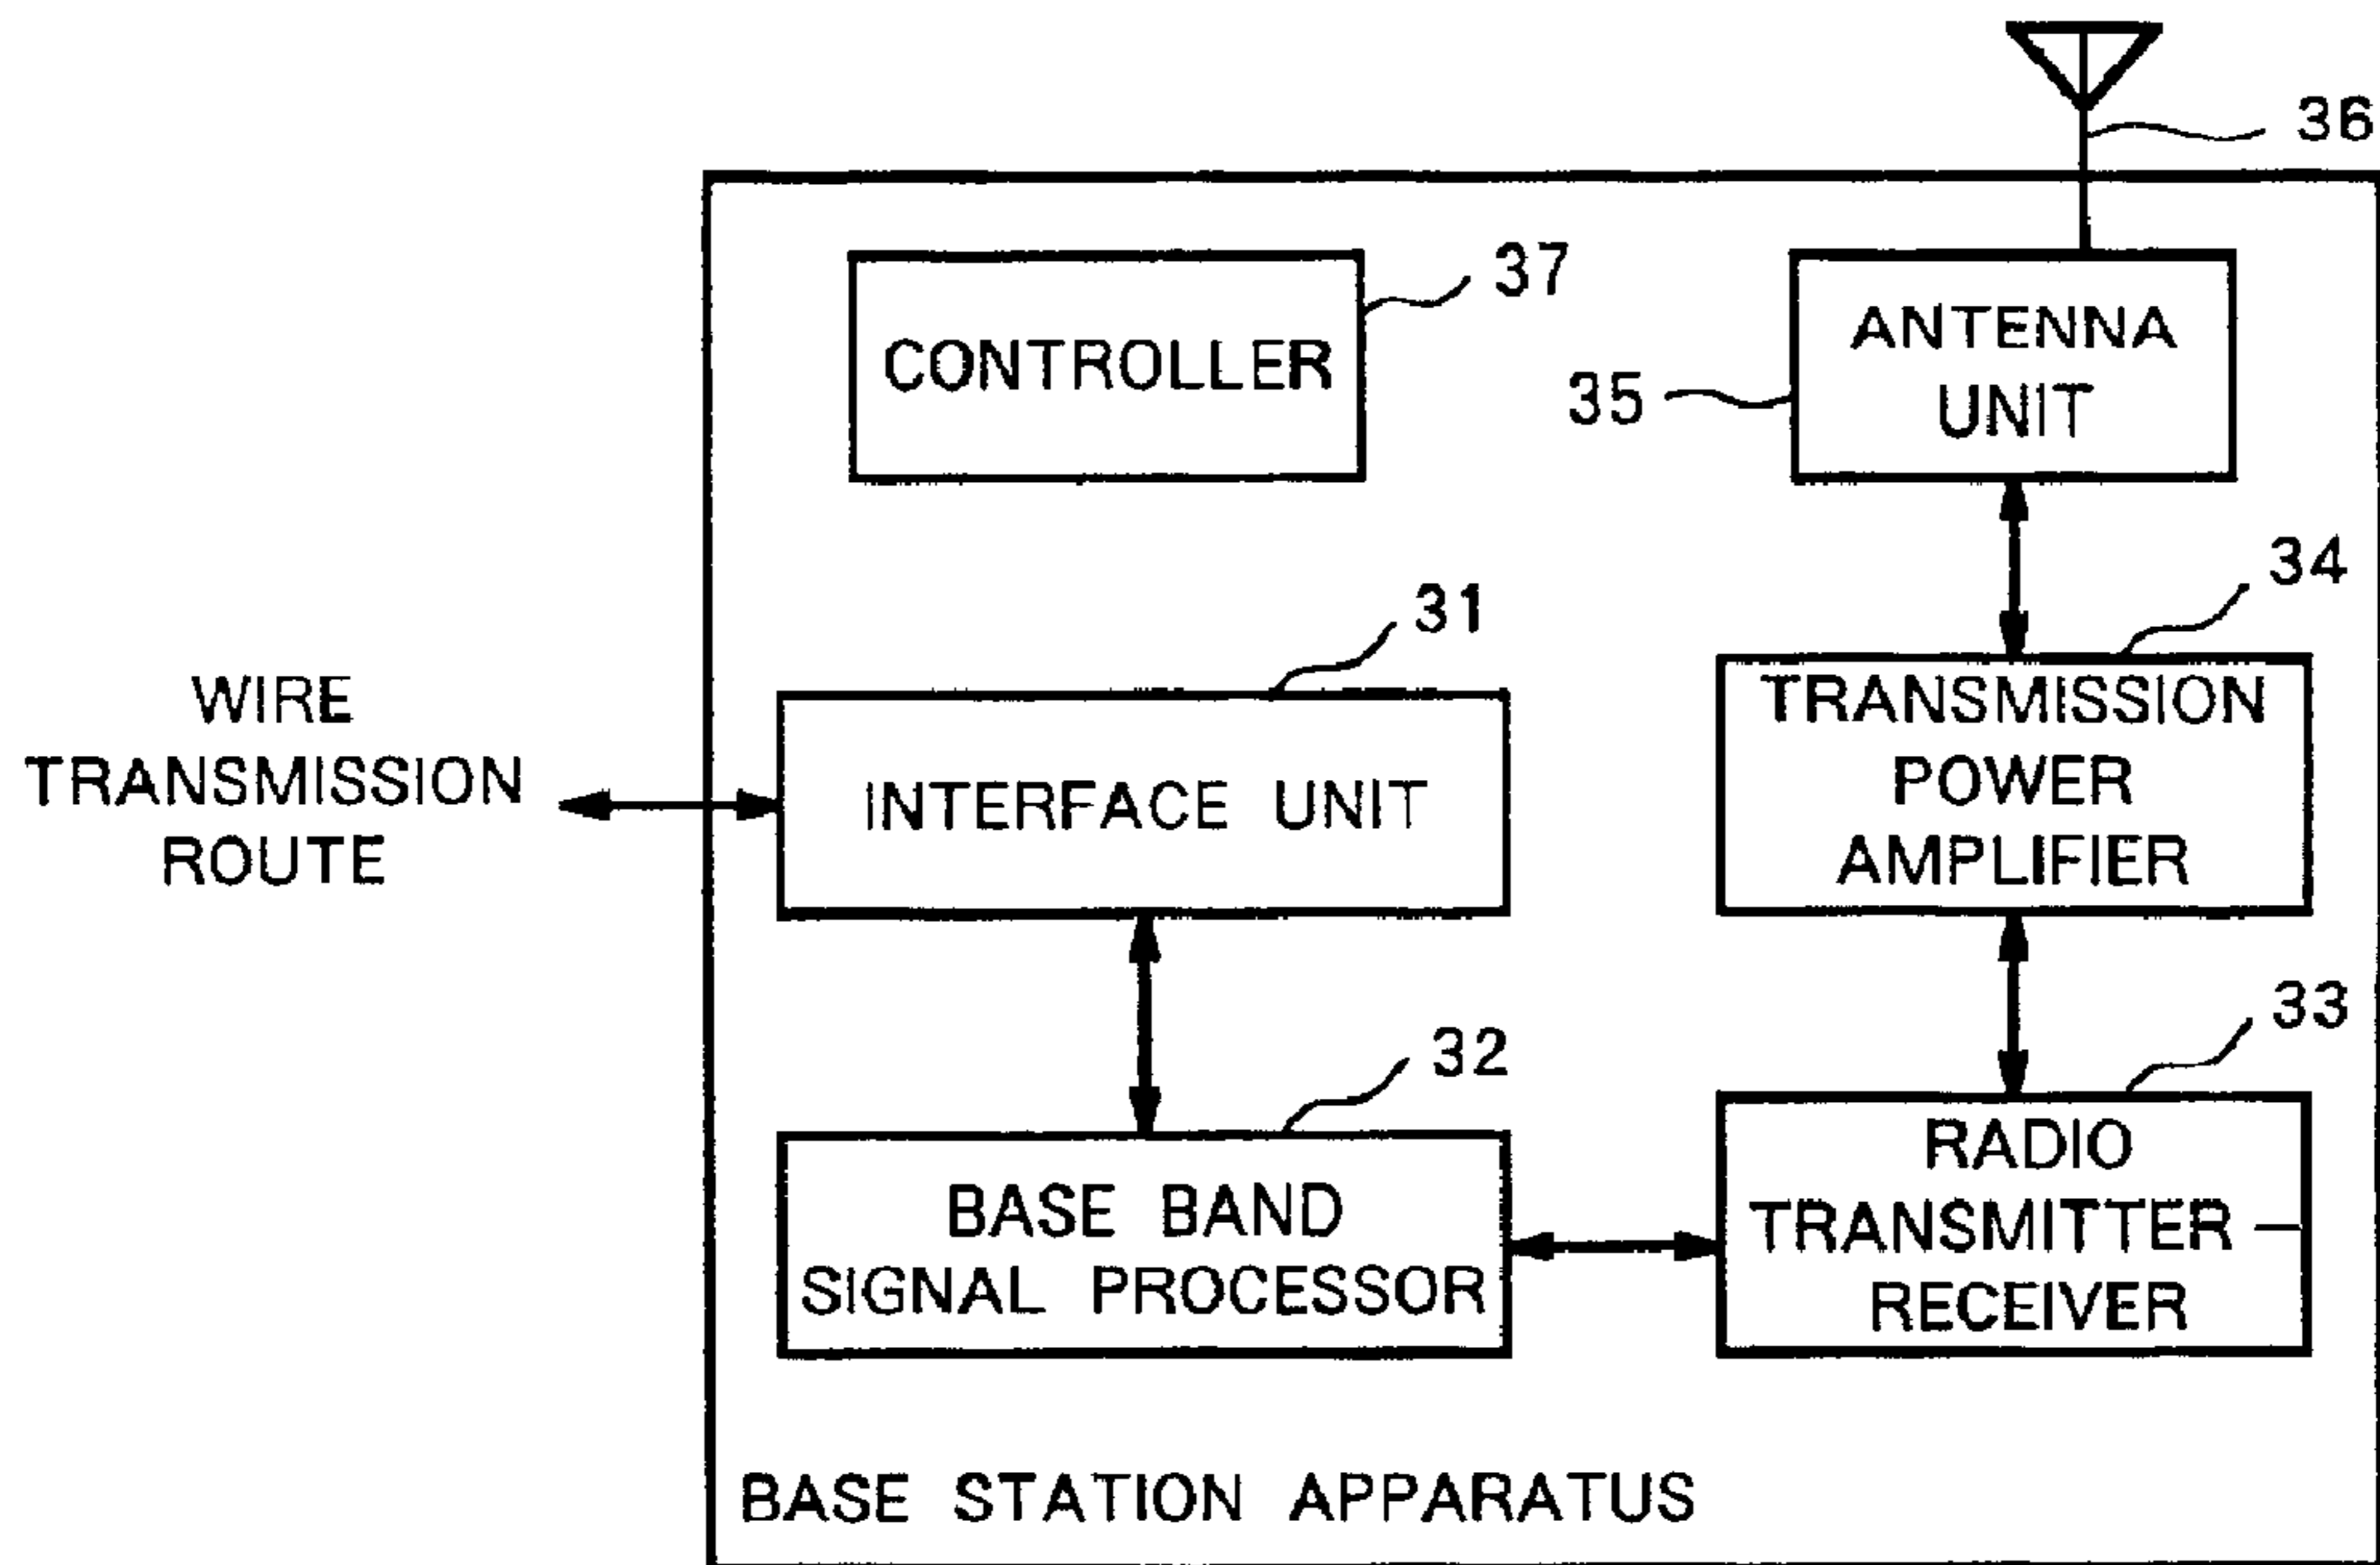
36

CONTROLLER

37

ANTENNA UNIT

35

34

31

WIRE TRANSMISSION ROUTE

INTERFACE UNIT

TRANSMISSION POWER AMPLIFIER

33

32

BASE BAND SIGNAL PROCESSOR

RADIO TRANSMITTER RECEIVER

BASE STATION APPARATUS